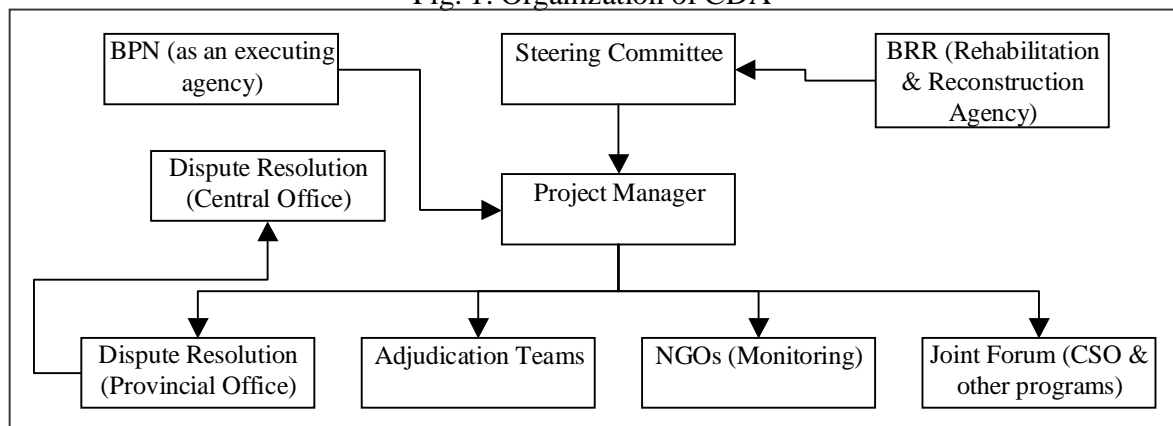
Fig. 1: Organization of CDA

BPN (as an executing agency)

Steering Committee

BRR (Rehabilitation & Reconstruction Agency)

Dispute Resolution (Central Office)

Project Manager

Dispute Resolution (Provincial Office)

Adjudication Teams

NGOs (Monitoring)

Joint Forum (CSO & other programs)